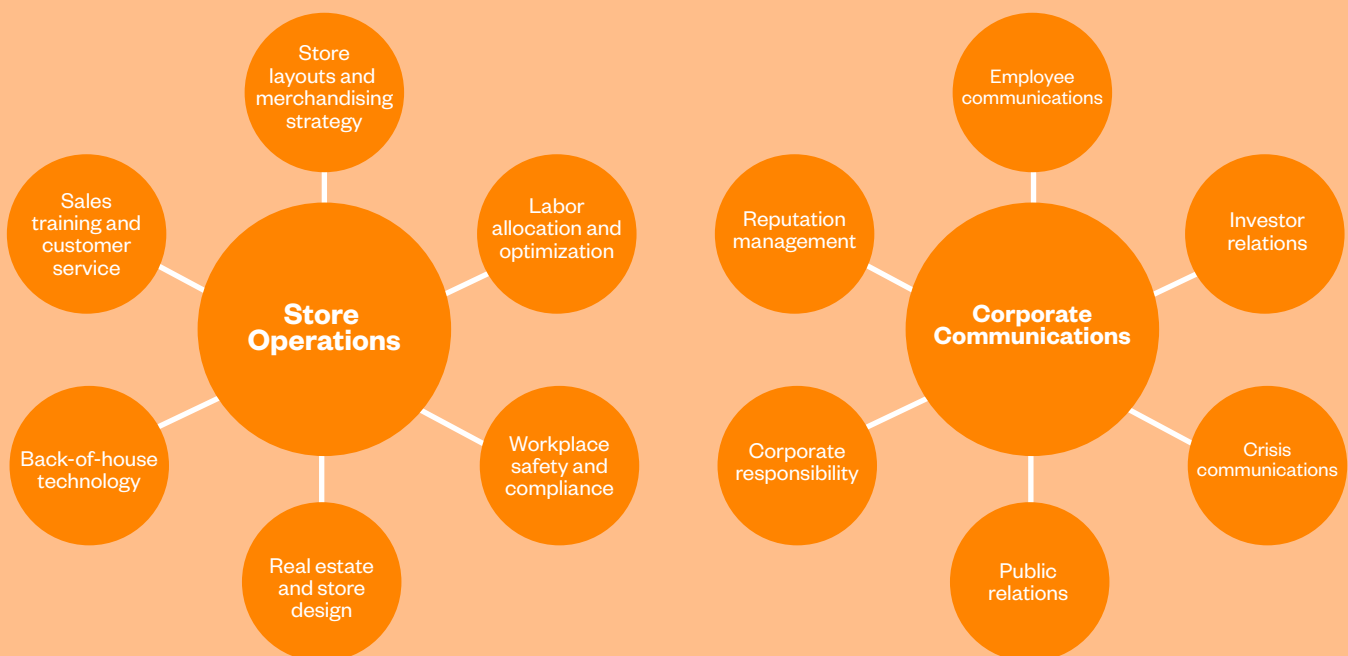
Store layouts and merchandising strategy

Sales training and customer service

Labor allocation and optimization

Store Operations

Back-of-house technology

Workplace safety and compliance

Real estate and store design

Employee communications

Reputation management

Investor relations

Corporate Communications

Corporate responsibility

Crisis communications

Public relations